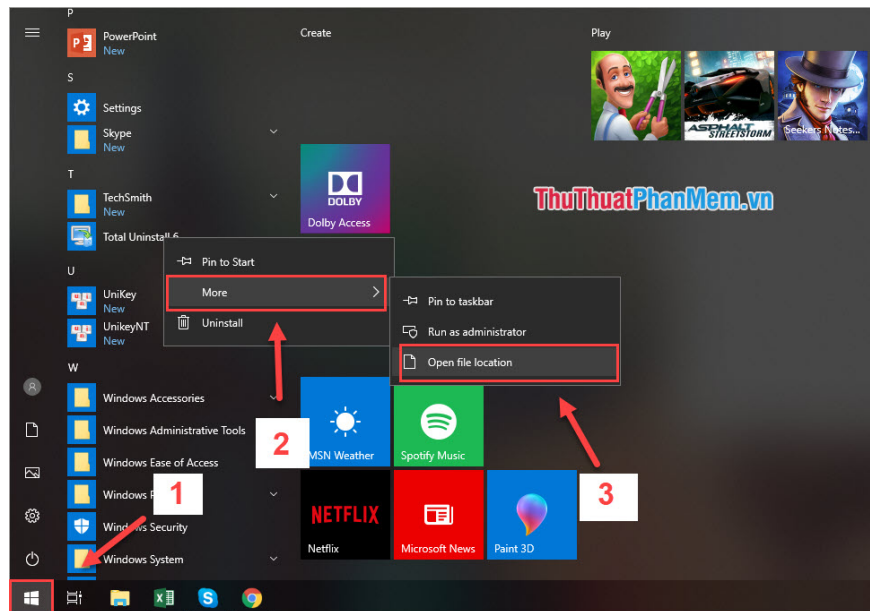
P
PowerPoint
New
S
Settings
Skype
New
T
TechSmith
New
Total Uninstall 6
U
UniKey
New
UnikeyNT
New
W
Windows Accessories
Windows Administrative Tools
Windows Ease of Access
Windows P
Windows Security
Windows System

Create
Dolby Access
Play
ASPHALT STREETSTORM
Seekers Notes
ThuThuatPhanMem.vn

Pin to Start
More
Uninstall

Pin to taskbar
Run as administrator
Open file location

MSN Weather
Spotify Music
NETFLIX
Netflix
Microsoft News
Paint 3D

1
2
3